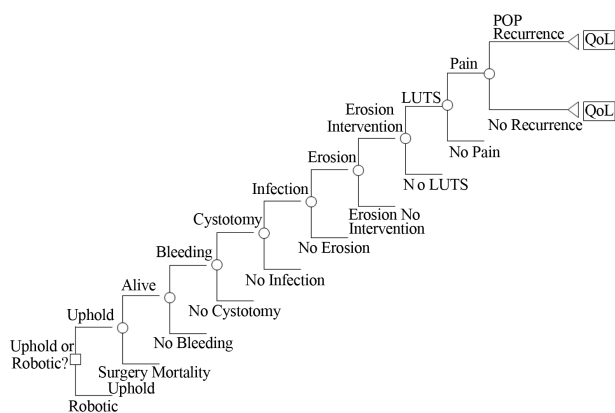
POP Recurrence
QoL
Pain
QoL
No Recurrence
LUTS
No Pain
Erosion Intervention
N o LUTS
Erosion
Erosion No Intervention
Infection
No Erosion
Cystotomy
No Infection
Bleeding
No Cystotomy
Alive
No Bleeding
Uphold
Surgery Mortality
Uphold or Robotic?
Uphold
Robotic